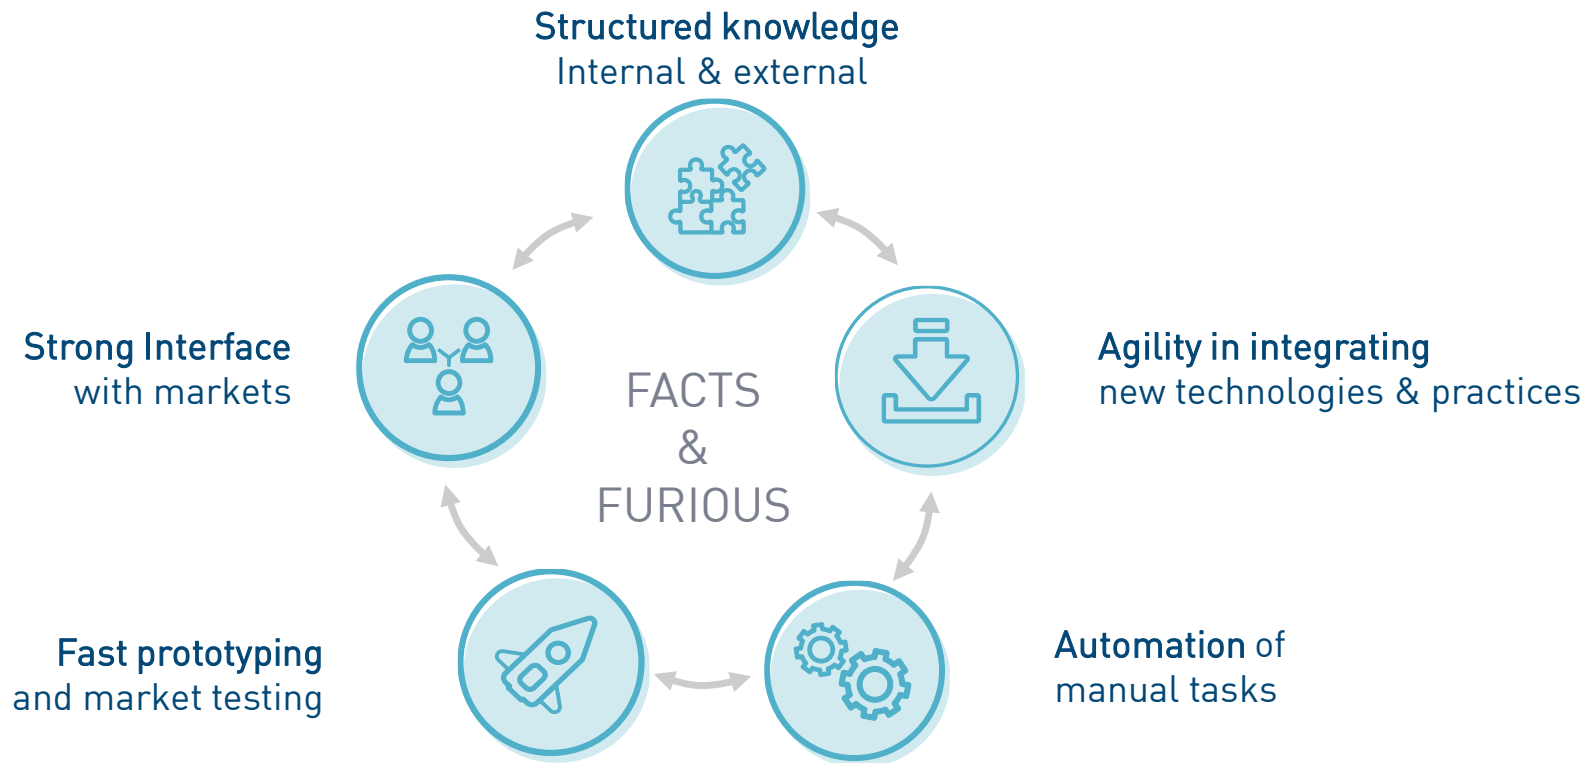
Structured knowledge
Internal & external

Strong Interface
with markets

FACTS
&
FURIOUS

Agility in integrating
new technologies & practices

Fast prototyping
and market testing

Automation of
manual tasks